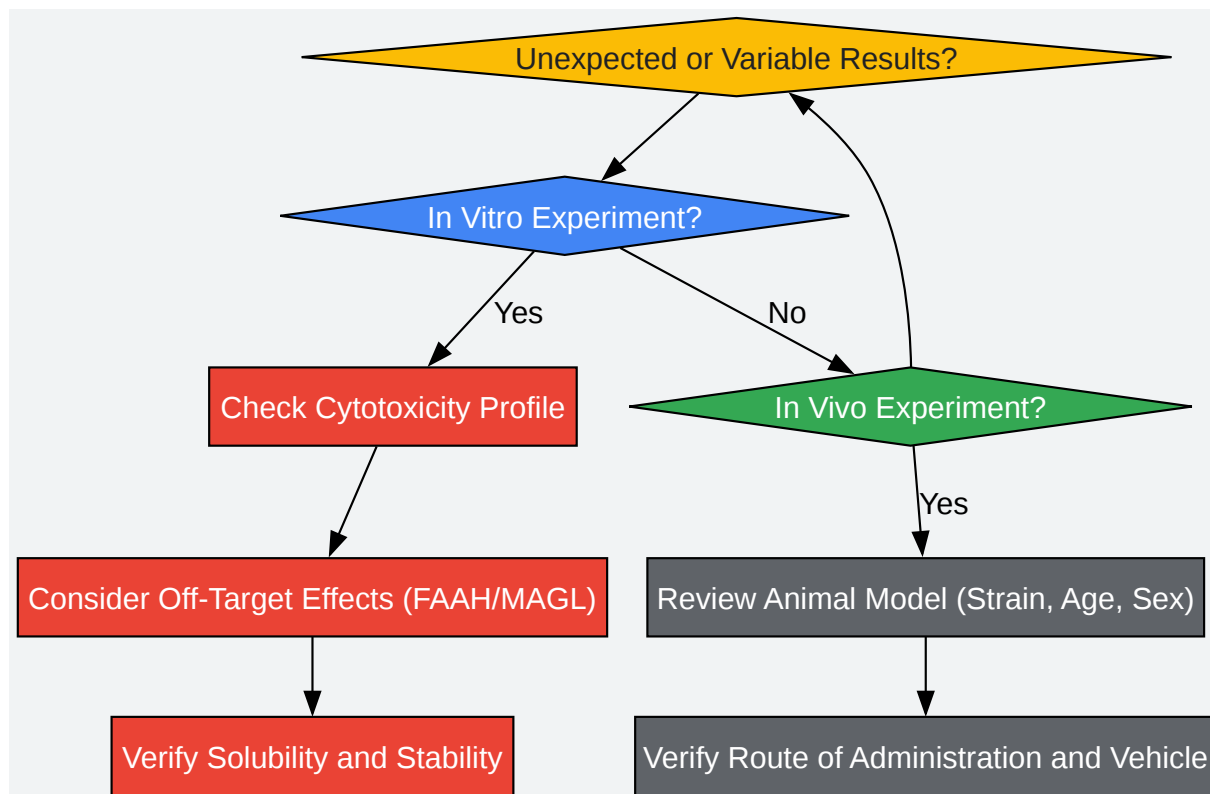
Unexpected or Variable Results?

In Vitro Experiment?

Yes

No

Check Cytotoxicity Profile

In Vivo Experiment?

Yes

Consider Off-Target Effects (FAAH/MAGL)

Review Animal Model (Strain, Age, Sex)

Verify Solubility and Stability

Verify Route of Administration and Vehicle